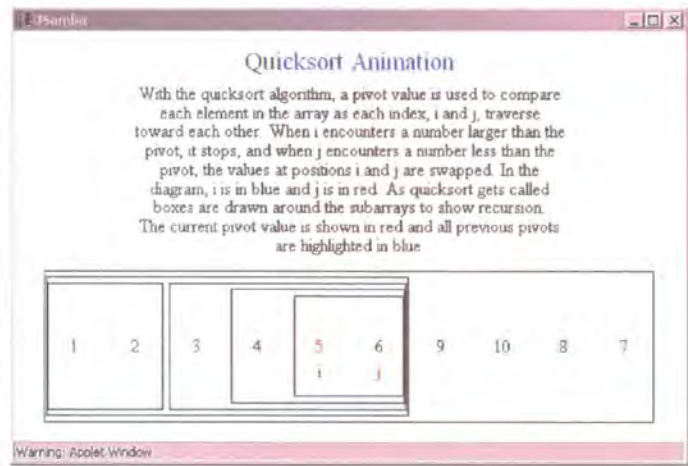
JSamba

Quicksort Animation

With the quicksort algorithm, a pivot value is used to compare each element in the array as each index, i and j, traverse toward each other. When i encounters a number larger than the pivot, it stops, and when j encounters a number less than the pivot, the values at positions i and j are swapped. In the diagram, i is in blue and j is in red. As quicksort gets called boxes are drawn around the subarrays to show recursion. The current pivot value is shown in red and all previous pivots are highlighted in blue

1 2 3 4 5 6 9 10 8 7

i j

Warning: Applet Window